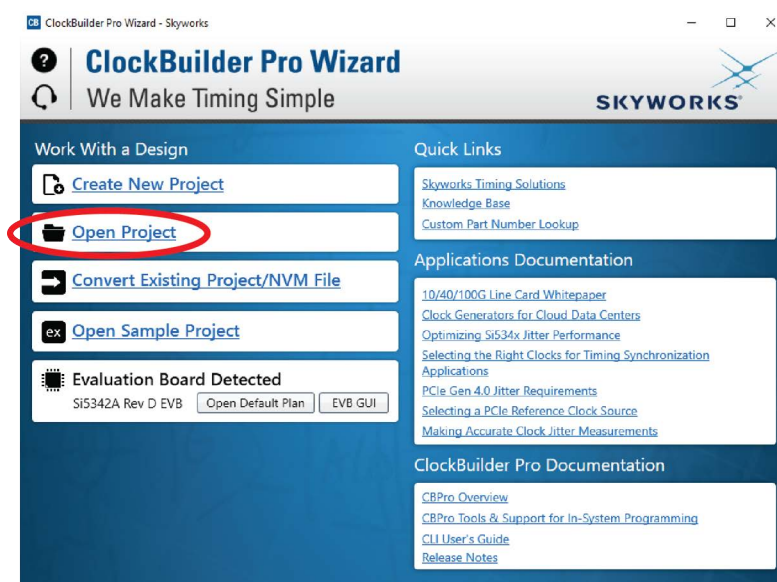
CB ClockBuilder Pro Wizard - Skyworks

ClockBuilder Pro Wizard
We Make Timing Simple

SKYWORKS

Work With a Design

Create New Project

Open Project

Convert Existing Project/NVM File

ex Open Sample Project

Evaluation Board Detected
Si5342A Rev D EVB Open Default Plan EVB GUI

Quick Links

Skyworks Timing Solutions
Knowledge Base
Custom Part Number Lookup

Applications Documentation

10/40/100G Line Card Whitepaper
Clock Generators for Cloud Data Centers
Optimizing Si534x Jitter Performance
Selecting the Right Clocks for Timing Synchronization Applications
PCIe Gen 4.0 Jitter Requirements
Selecting a PCIe Reference Clock Source
Making Accurate Clock Jitter Measurements

ClockBuilder Pro Documentation

CBPro Overview
CBPro Tools & Support for In-System Programming
CLI User's Guide
Release Notes